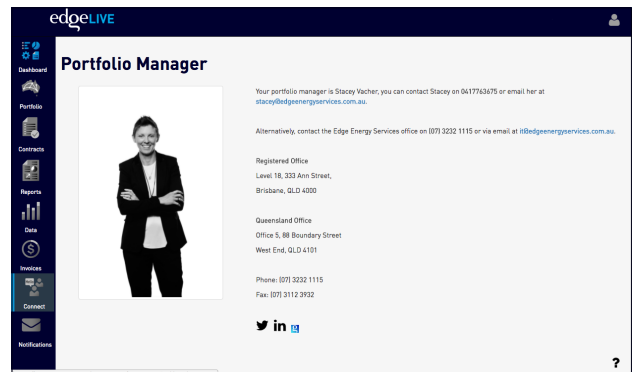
edgeLIVE

Dashboard

Portfolio

Contracts

Reports

Data

Invoices

Connect

Notifications

Portfolio Manager

Your portfolio manager is Stacey Vacher, you can contact Stacey on 0417763675 or email her at stacey@edgeenergyservices.com.au.

Alternatively, contact the Edge Energy Services office on (07) 3232 1115 or via email at it@edgeenergyservices.com.au.

Registered Office
Level 18, 333 Ann Street,
Brisbane, QLD 4000

Queensland Office
Office 5, 88 Boundary Street
West End, QLD 4101

Phone: (07) 3232 1115
Fax: (07) 3112 3932

?